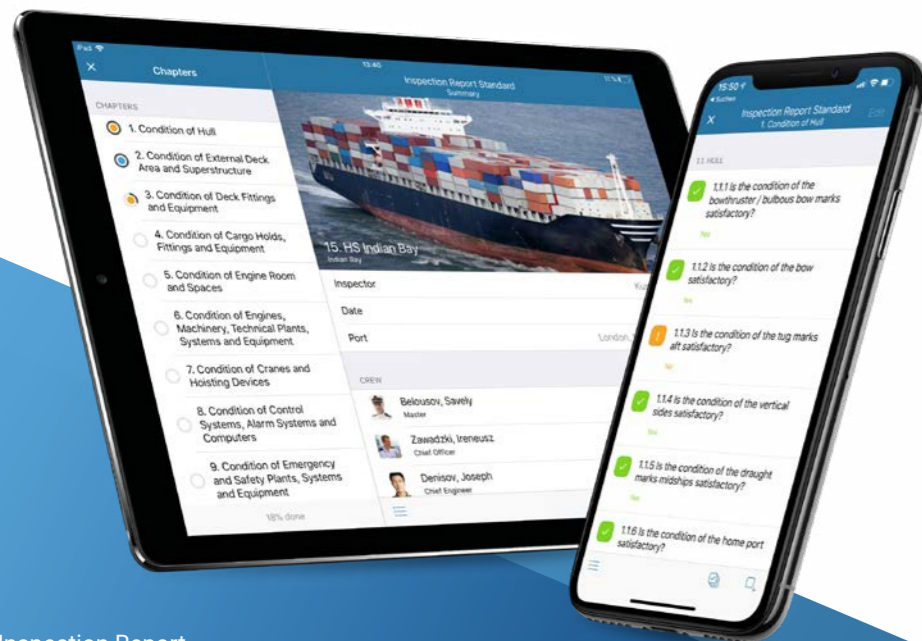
iPad
13:40
Chapters
Inspection Report Standard
Summary
CHAPTERS
1. Condition of Hull
2. Condition of External Deck Area and Superstructure
3. Condition of Deck Fittings and Equipment
4. Condition of Cargo Holds, Fittings and Equipment
5. Condition of Engine Room and Spaces
6. Condition of Engines, Machinery, Technical Plants, Systems and Equipment
7. Condition of Cranes and Hoisting Devices
8. Condition of Control Systems, Alarm Systems and Computers
9. Condition of Emergency and Safety Plants, Systems and Equipment
18% done
15. HS Indian Bay
Indian Bay
Inspector
Date
Port
London
CREW
Belousov, Savely
Master
Zawadzki, Ireneusz
Chief Officer
Denisov, Joseph
Chief Engineer

15:50
Suchen
Inspection Report Standard
1. Condition of Hull
Edit
1.1 HULL
1.1.1 Is the condition of the bowthruster / bulbous bow marks satisfactory?
Yes
1.1.2 Is the condition of the bow satisfactory?
Yes
1.1.3 Is the condition of the tug marks aft satisfactory?
No
1.1.4 Is the condition of the vertical sides satisfactory?
Yes
1.1.5 Is the condition of the draught marks midships satisfactory?
Yes
1.1.6 Is the condition of the home port satisfactory?

Inspection Report